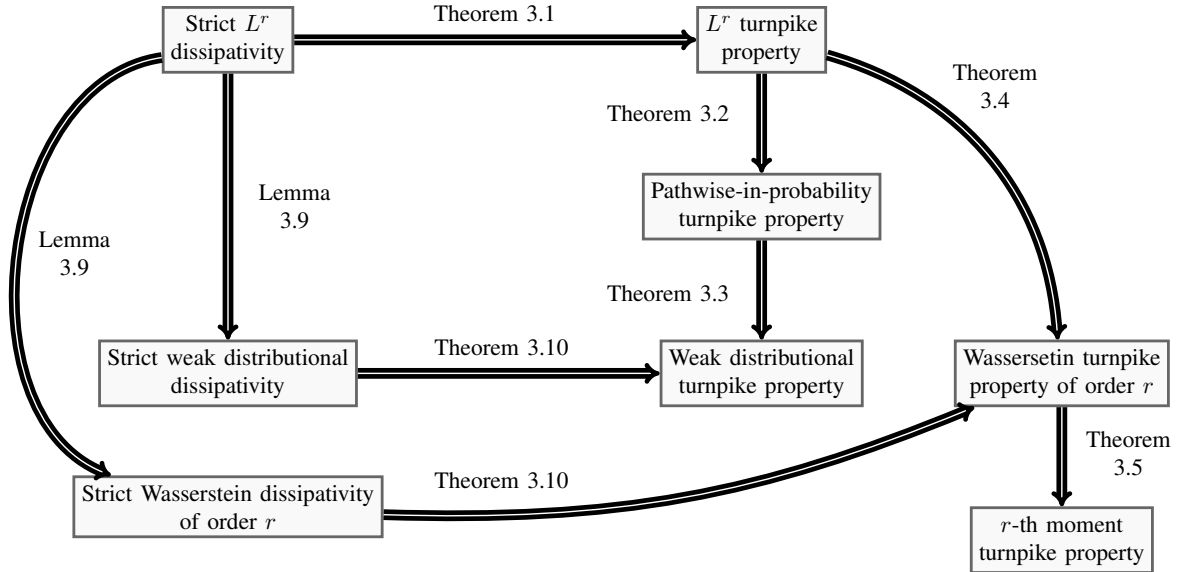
Strict $L^r$ dissipativity

Theorem 3.1

$L^r$ turnpike property

Theorem 3.4

Theorem 3.2

Pathwise-in-probability turnpike property

Lemma 3.9

Lemma 3.9

Theorem 3.3

Strict weak distributional dissipativity

Theorem 3.10

Weak distributional turnpike property

Wassersetin turnpike property of order $r$

Theorem 3.5

Strict Wasserstein dissipativity of order $r$

Theorem 3.10

$r$-th moment turnpike property